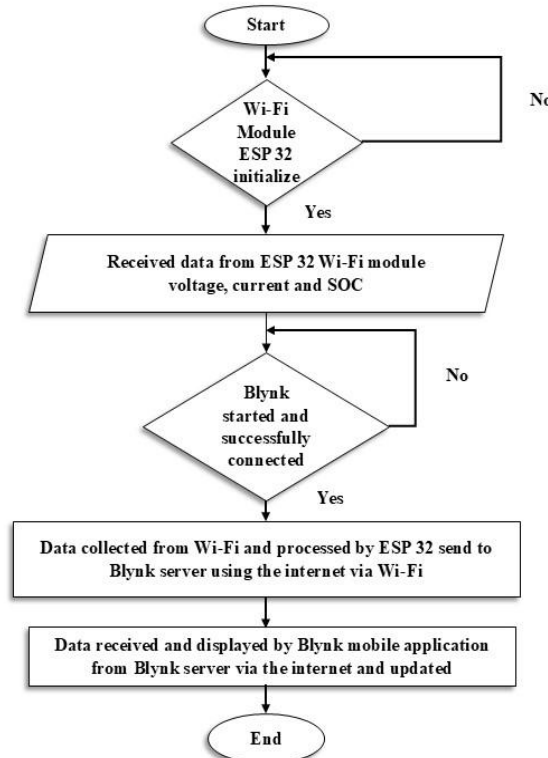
Start

Wi-Fi Module ESP 32 initialize

No

Yes

Received data from ESP 32 Wi-Fi module voltage, current and SOC

Blynk started and successfully connected

No

Yes

Data collected from Wi-Fi and processed by ESP 32 send to Blynk server using the internet via Wi-Fi

Data received and displayed by Blynk mobile application from Blynk server via the internet and updated

End